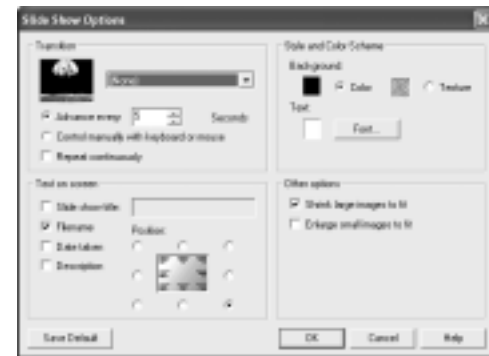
Slide Show Options

Transition

(None)

Advance every 5 Seconds

Control manually with keyboard or mouse

Repeat continuously

Text on screen

Slide show title:

Filename

Date taken

Description

Position:

Style and Color Scheme

Background:

Color

Texture

Text:

Font...

Other options

Shrink large images to fit

Enlarge small images to fit

Save Default

OK

Cancel

Help